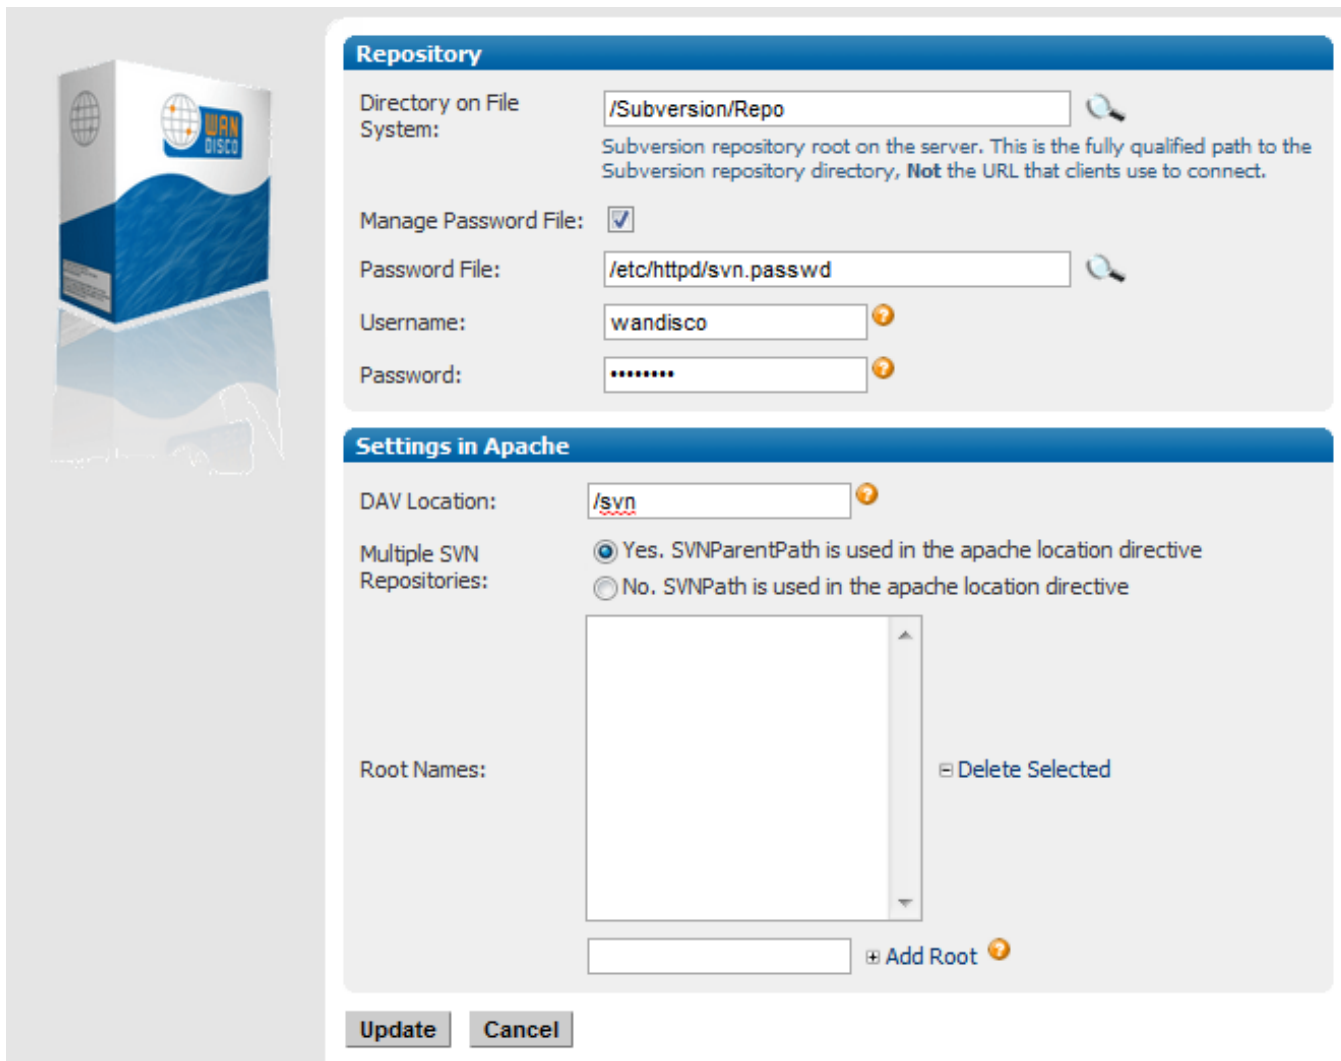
WAN DISCO

Repository

Directory on File System: /Subversion/Repo

Subversion repository root on the server. This is the fully qualified path to the Subversion repository directory, **Not** the URL that clients use to connect.

Manage Password File:

Password File: /etc/httpd/svn.passwd

Username: wandisco

Password: ••••••••

Settings in Apache

DAV Location: /svn

Multiple SVN Repositories:
Yes. SVNParentPath is used in the apache location directive
No. SVNPath is used in the apache location directive

Root Names:

Delete Selected

Add Root

Update Cancel